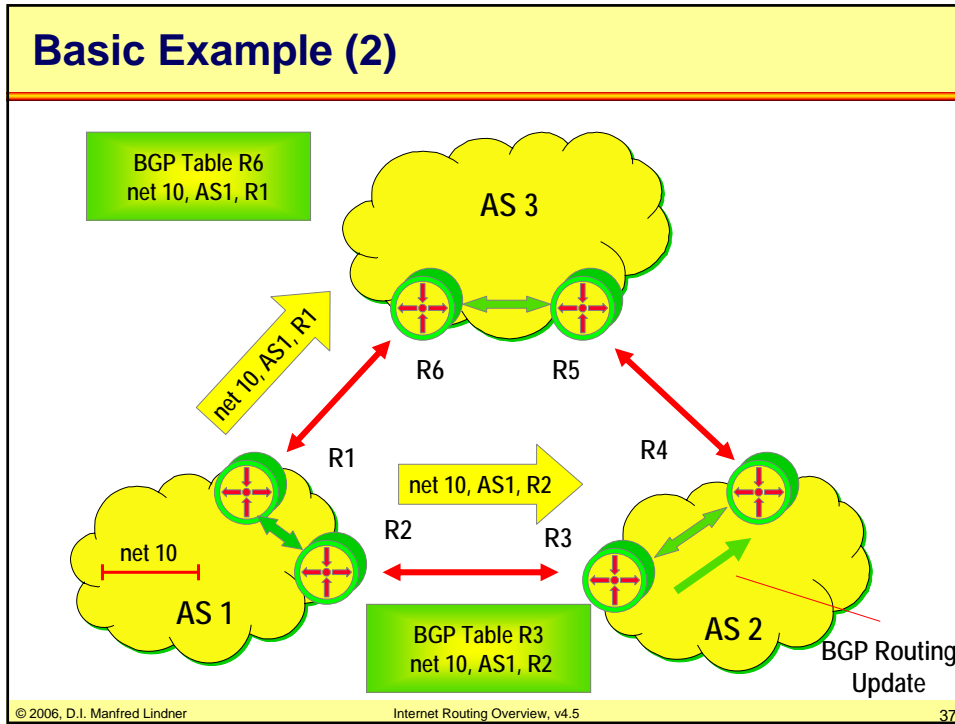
Basic Example (2)

BGP Table R6
net 10, AS1, R1

AS 3

net 10, AS1, R1

R6

R5

R1

R4

net 10, AS1, R2

R2

R3

net 10

AS 1

BGP Table R3
net 10, AS1, R2

AS 2

BGP Routing Update

© 2006, D.I. Manfred Lindner

Internet Routing Overview, v4.5

37